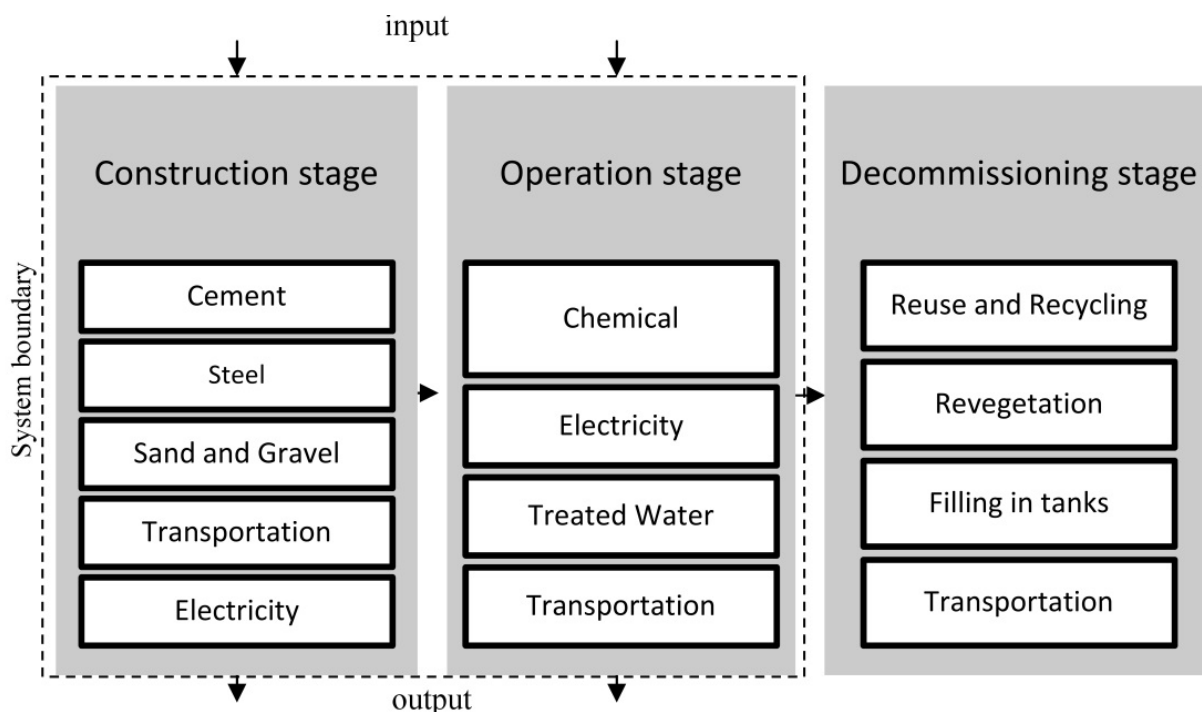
input

System boundary

Construction stage

Cement

Steel

Sand and Gravel

Transportation

Electricity

Operation stage

Chemical

Electricity

Treated Water

Transportation

Decommissioning stage

Reuse and Recycling

Revegetation

Filling in tanks

Transportation

output